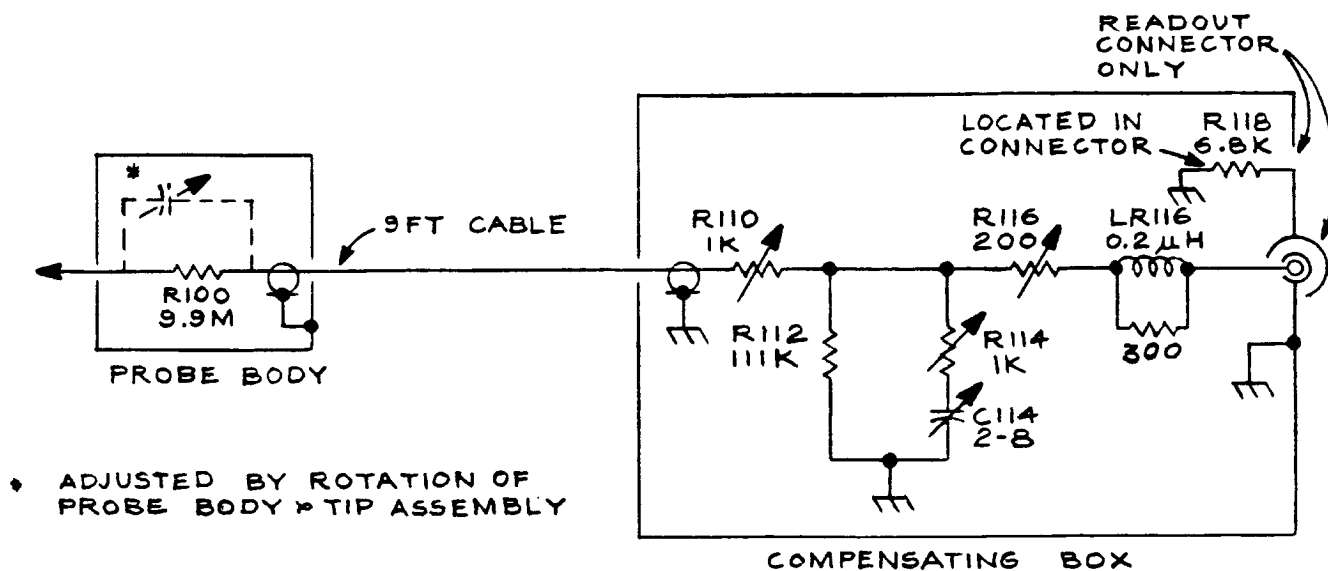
READOUT CONNECTOR ONLY

LOCATED IN CONNECTOR

R118 6.8K

*

9FT CABLE

R110 1K

R116 200

LR116 0.2 $\mu$H

R100 9.9M

R112 111K

R114 1K

300

C114 2-8

PROBE BODY

* ADJUSTED BY ROTATION OF PROBE BODY & TIP ASSEMBLY

COMPENSATING BOX